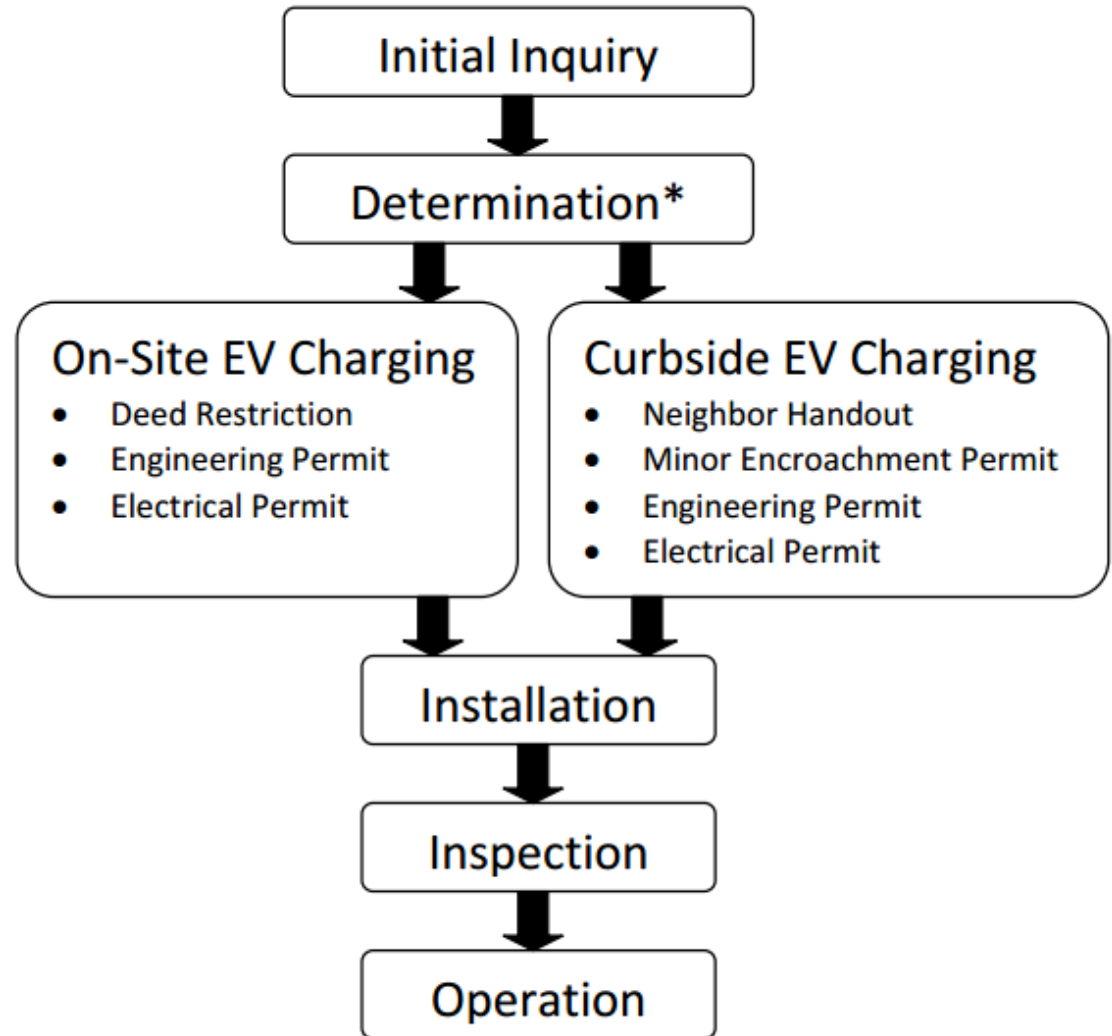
Initial Inquiry

Determination*

On-Site EV Charging
- Deed Restriction
- Engineering Permit
- Electrical Permit

Curbside EV Charging
- Neighbor Handout
- Minor Encroachment Permit
- Engineering Permit
- Electrical Permit

Installation

Inspection

Operation